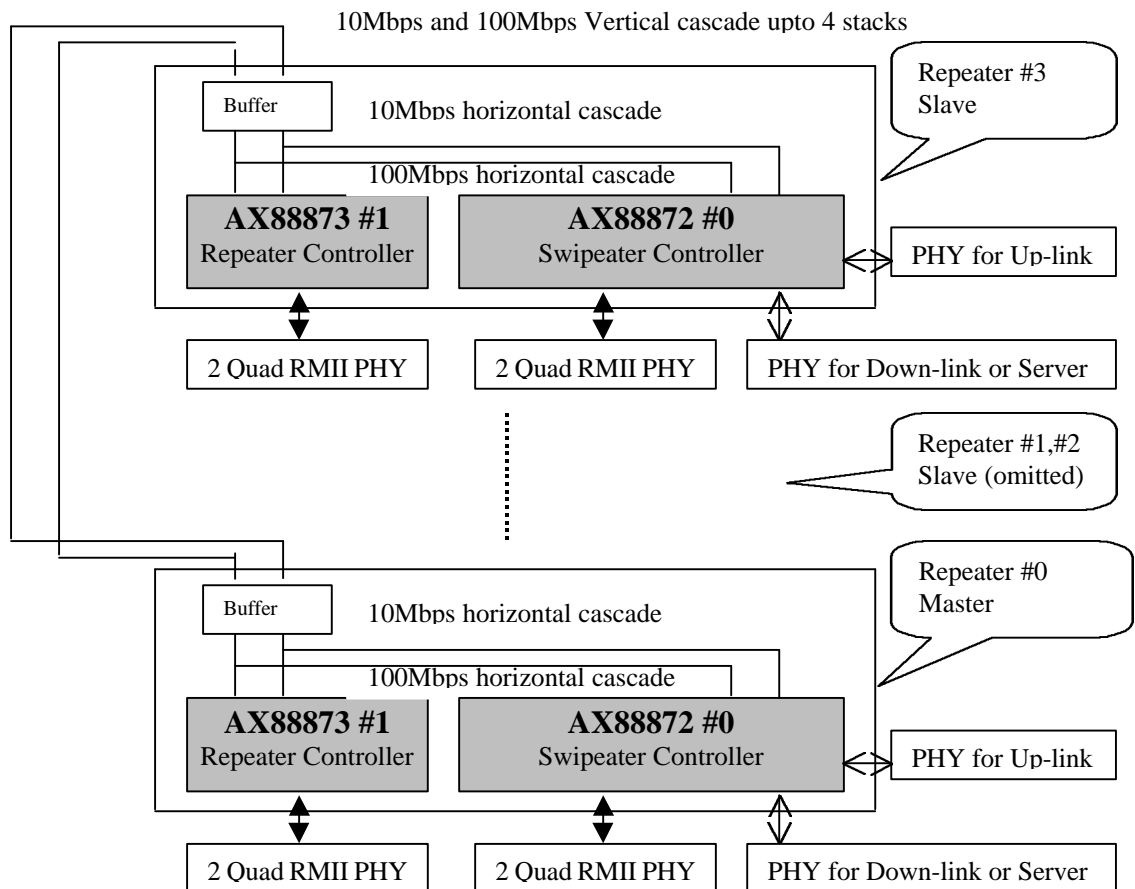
10Mbps and 100Mbps Vertical cascade upto 4 stacks

Buffer

10Mbps horizontal cascade

Repeater #3
Slave

100Mbps horizontal cascade

AX88873 #1
Repeater Controller

AX88872 #0
Swipeater Controller

PHY for Up-link

2 Quad RMII PHY

2 Quad RMII PHY

PHY for Down-link or Server

Repeater #1,#2
Slave (omitted)

Buffer

10Mbps horizontal cascade

Repeater #0
Master

100Mbps horizontal cascade

AX88873 #1
Repeater Controller

AX88872 #0
Swipeater Controller

PHY for Up-link

2 Quad RMII PHY

2 Quad RMII PHY

PHY for Down-link or Server